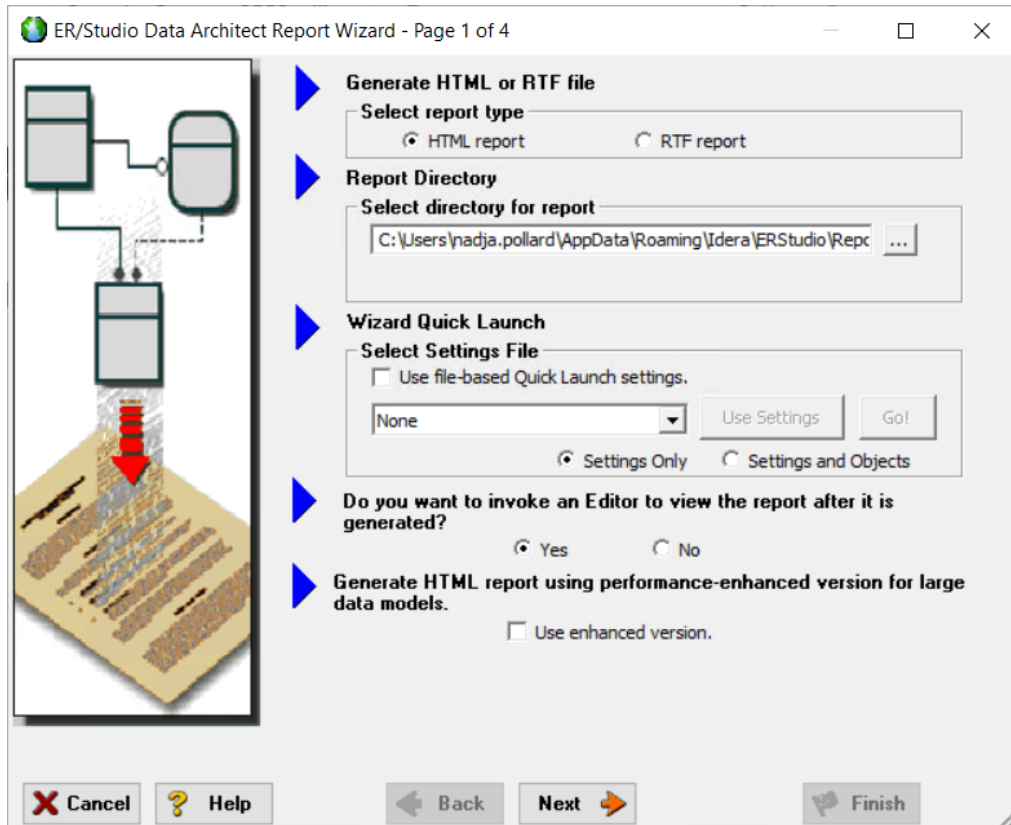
ER/Studio Data Architect Report Wizard - Page 1 of 4

Generate HTML or RTF file

Select report type

HTML report

RTF report

Report Directory

Select directory for report

C:\Users\nadja.pollard\AppData\Roaming\Idera\ERStudio\Repo

...

Wizard Quick Launch

Select Settings File

Use file-based Quick Launch settings.

None

Use Settings

Go!

Settings Only

Settings and Objects

Do you want to invoke an Editor to view the report after it is generated?

Yes

No

Generate HTML report using performance-enhanced version for large data models.

Use enhanced version.

Cancel

Help

Back

Next

Finish